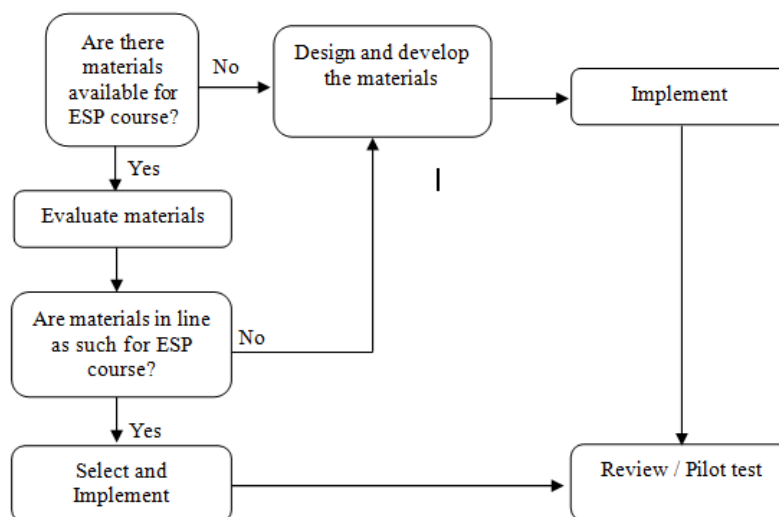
Are there materials available for ESP course?

No

Design and develop the materials

Implement

Yes

Evaluate materials

Are materials in line as such for ESP course?

No

Yes

Select and Implement

Review / Pilot test